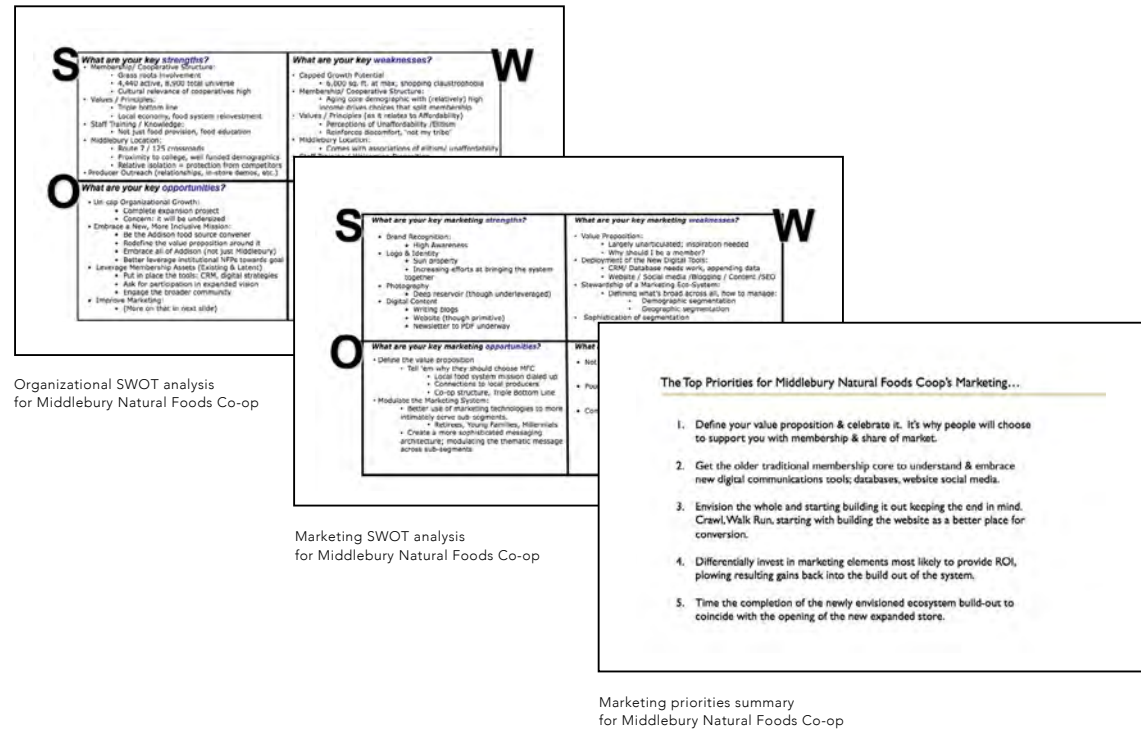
S

What are your key strengths?

• Membership/ Cooperative Structure:
  • Grass roots involvement
  • 4,440 active, 8,500 total universe
  • Cultural relevance of cooperatives high
• Values / Principles:
  • Triple bottom line
  • Local economy, food system reinvestment
• Staff Training / Knowledge:
  • Not just food provision, food education
• Middlebury Location:
  • Route 7 / 125 crossroads
  • Proximity to college, well funded demographics
  • Relative isolation = protection from competitors
• Producer Outreach (relationships, in-store demos, etc.)

W

What are your key weaknesses?

• Capped Growth Potential
  • 6,000 sq. ft. at max; shopping claustrophobia
• Membership/ Cooperative Structure:
  • Aging core demographic with (relatively) high income drives choices that split membership
• Values / Principles (as it relates to Affordability)
  • Perceptions of Unaffordability /Elitism
  • Reinforces discomfort, 'not my tribe'
• Middlebury Location:
  • Comes with associations of elitism/ unaffordability
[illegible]

O

What are your key opportunities?

• Un-cap Organizational Growth:
  • Complete expansion project
  • Concern: it will be undersized
• Embrace a New, More Inclusive Mission:
  • Be the Addison food source convener
  • Redefine the value proposition around it
  • Embrace all of Addison (not just Middlebury)
  • Better leverage institutional NFPs towards goal
• Leverage Membership Assets (Existing & Latent)
  • Put in place the tools: CRM, digital strategies
  • Ask for participation in expanded vision
  • Engage the broader community
• Improve Marketing:
  • (More on that in next slide)

Organizational SWOT analysis for Middlebury Natural Foods Co-op

S

What are your key marketing strengths?

• Brand Recognition:
  • High Awareness
• Logo & Identity
  • Sun property
  • Increasing efforts at bringing the system together
• Photography
  • Deep reservoir (though underleveraged)
• Digital Content
  • Writing blogs
  • Website (though primitive)
  • Newsletter to PDF underway

W

What are your key marketing weaknesses?

• Value Proposition:
  • Largely unarticulated; inspiration needed
  • Why should I be a member?
• Deployment of the New Digital Tools:
  • CRM/ Database needs work, appending data
  • Website / Social media /Blogging / Content /SEO
• Stewardship of a Marketing Eco-System:
  • Defining what's broad across all, how to manage:
    • Demographic segmentation
    • Geographic segmentation
• Sophistication of segmentation

O

What are your key marketing opportunities?

• Define the value proposition
  • Tell 'em why they should choose MFC
    • Local food system mission dialed up
    • Connections to local producers
    • Co-op structure, Triple Bottom Line
• Modulate the Marketing System:
  • Better use of marketing technologies to more intimately serve sub-segments.
    • Retirees, Young Families, Millennials
  • Create a more sophisticated messaging architecture; modulating the thematic message across sub-segments

What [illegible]
• Not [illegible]
• Pou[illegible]
• Co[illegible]

Marketing SWOT analysis for Middlebury Natural Foods Co-op

The Top Priorities for Middlebury Natural Foods Coop's Marketing…

1. Define your value proposition & celebrate it. It's why people will choose to support you with membership & share of market.

2. Get the older traditional membership core to understand & embrace new digital communications tools; databases, website social media.

3. Envision the whole and starting building it out keeping the end in mind. Crawl, Walk Run, starting with building the website as a better place for conversion.

4. Differentially invest in marketing elements most likely to provide ROI, plowing resulting gains back into the build out of the system.

5. Time the completion of the newly envisioned ecosystem build-out to coincide with the opening of the new expanded store.

Marketing priorities summary for Middlebury Natural Foods Co-op